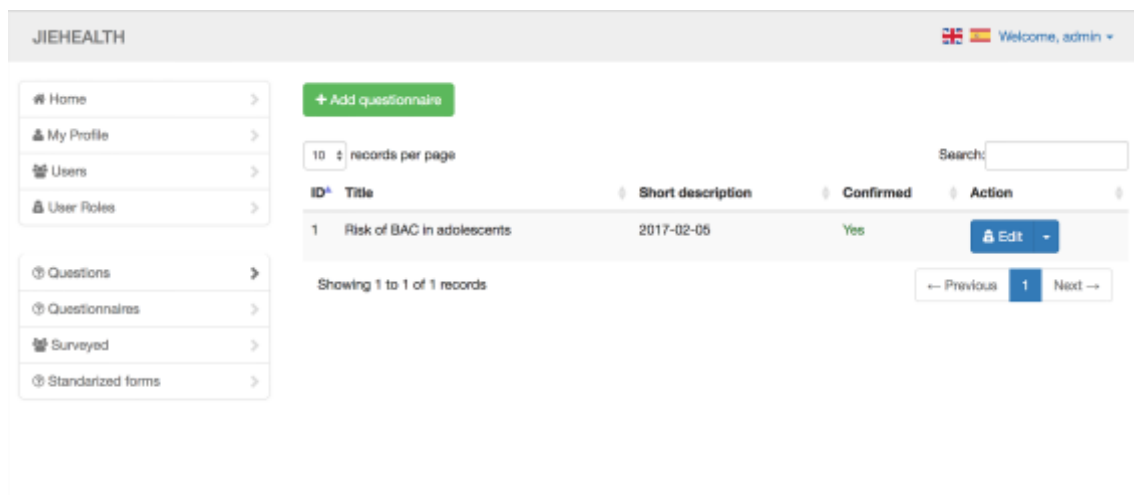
JIEHEALTH

Welcome, admin

Home
My Profile
Users
User Roles

Questions
Questionnaires
Surveyed
Standarized forms

+ Add questionnaire

10 records per page

Search:

| ID | Title | Short description | Confirmed | Action |
|---|---|---|---|---|
| 1 | Risk of BAC in adolescents | 2017-02-05 | Yes | Edit |

Showing 1 to 1 of 1 records

← Previous 1 Next →